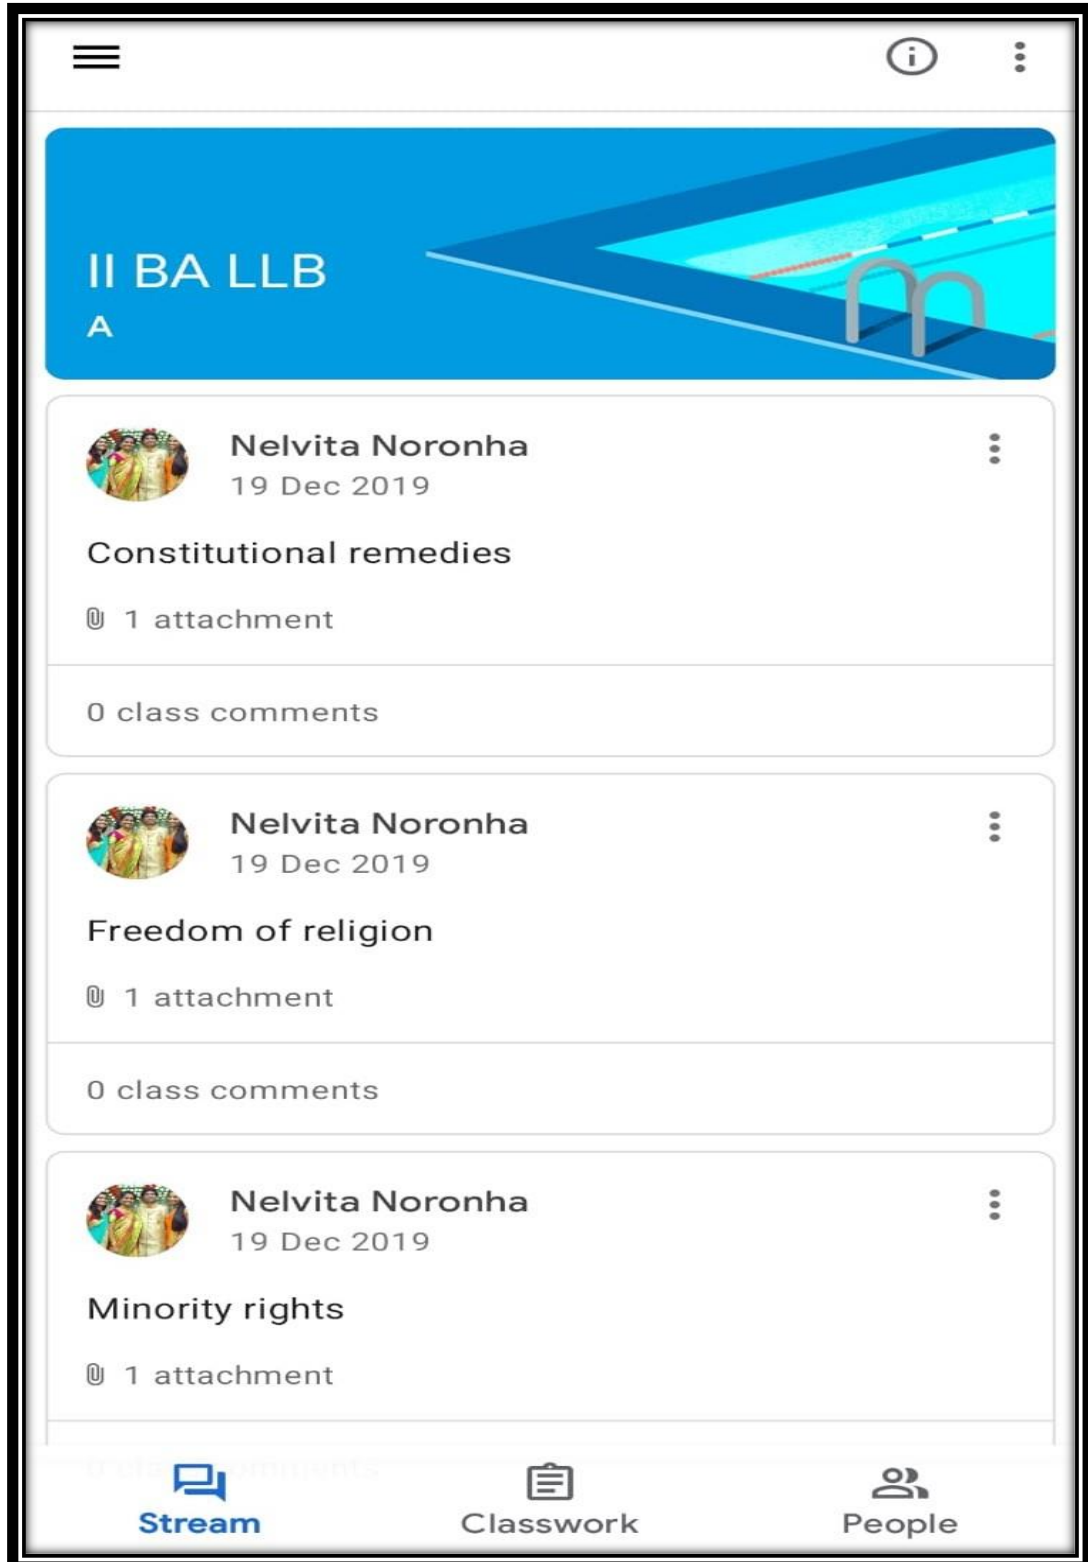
II BA LLB
A

Nelvita Noronha
19 Dec 2019

Constitutional remedies

1 attachment

0 class comments

Nelvita Noronha
19 Dec 2019

Freedom of religion

1 attachment

0 class comments

Nelvita Noronha
19 Dec 2019

Minority rights

1 attachment

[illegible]

Stream
Classwork
People